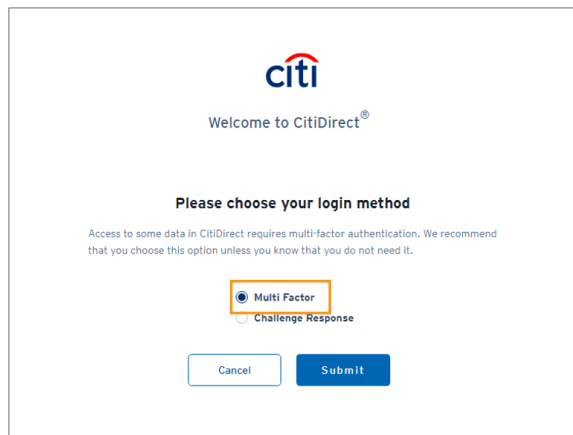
citi

Welcome to CitiDirect®

Please choose your login method

Access to some data in CitiDirect requires multi-factor authentication. We recommend that you choose this option unless you know that you do not need it.

Multi Factor
Challenge Response

Cancel
Submit